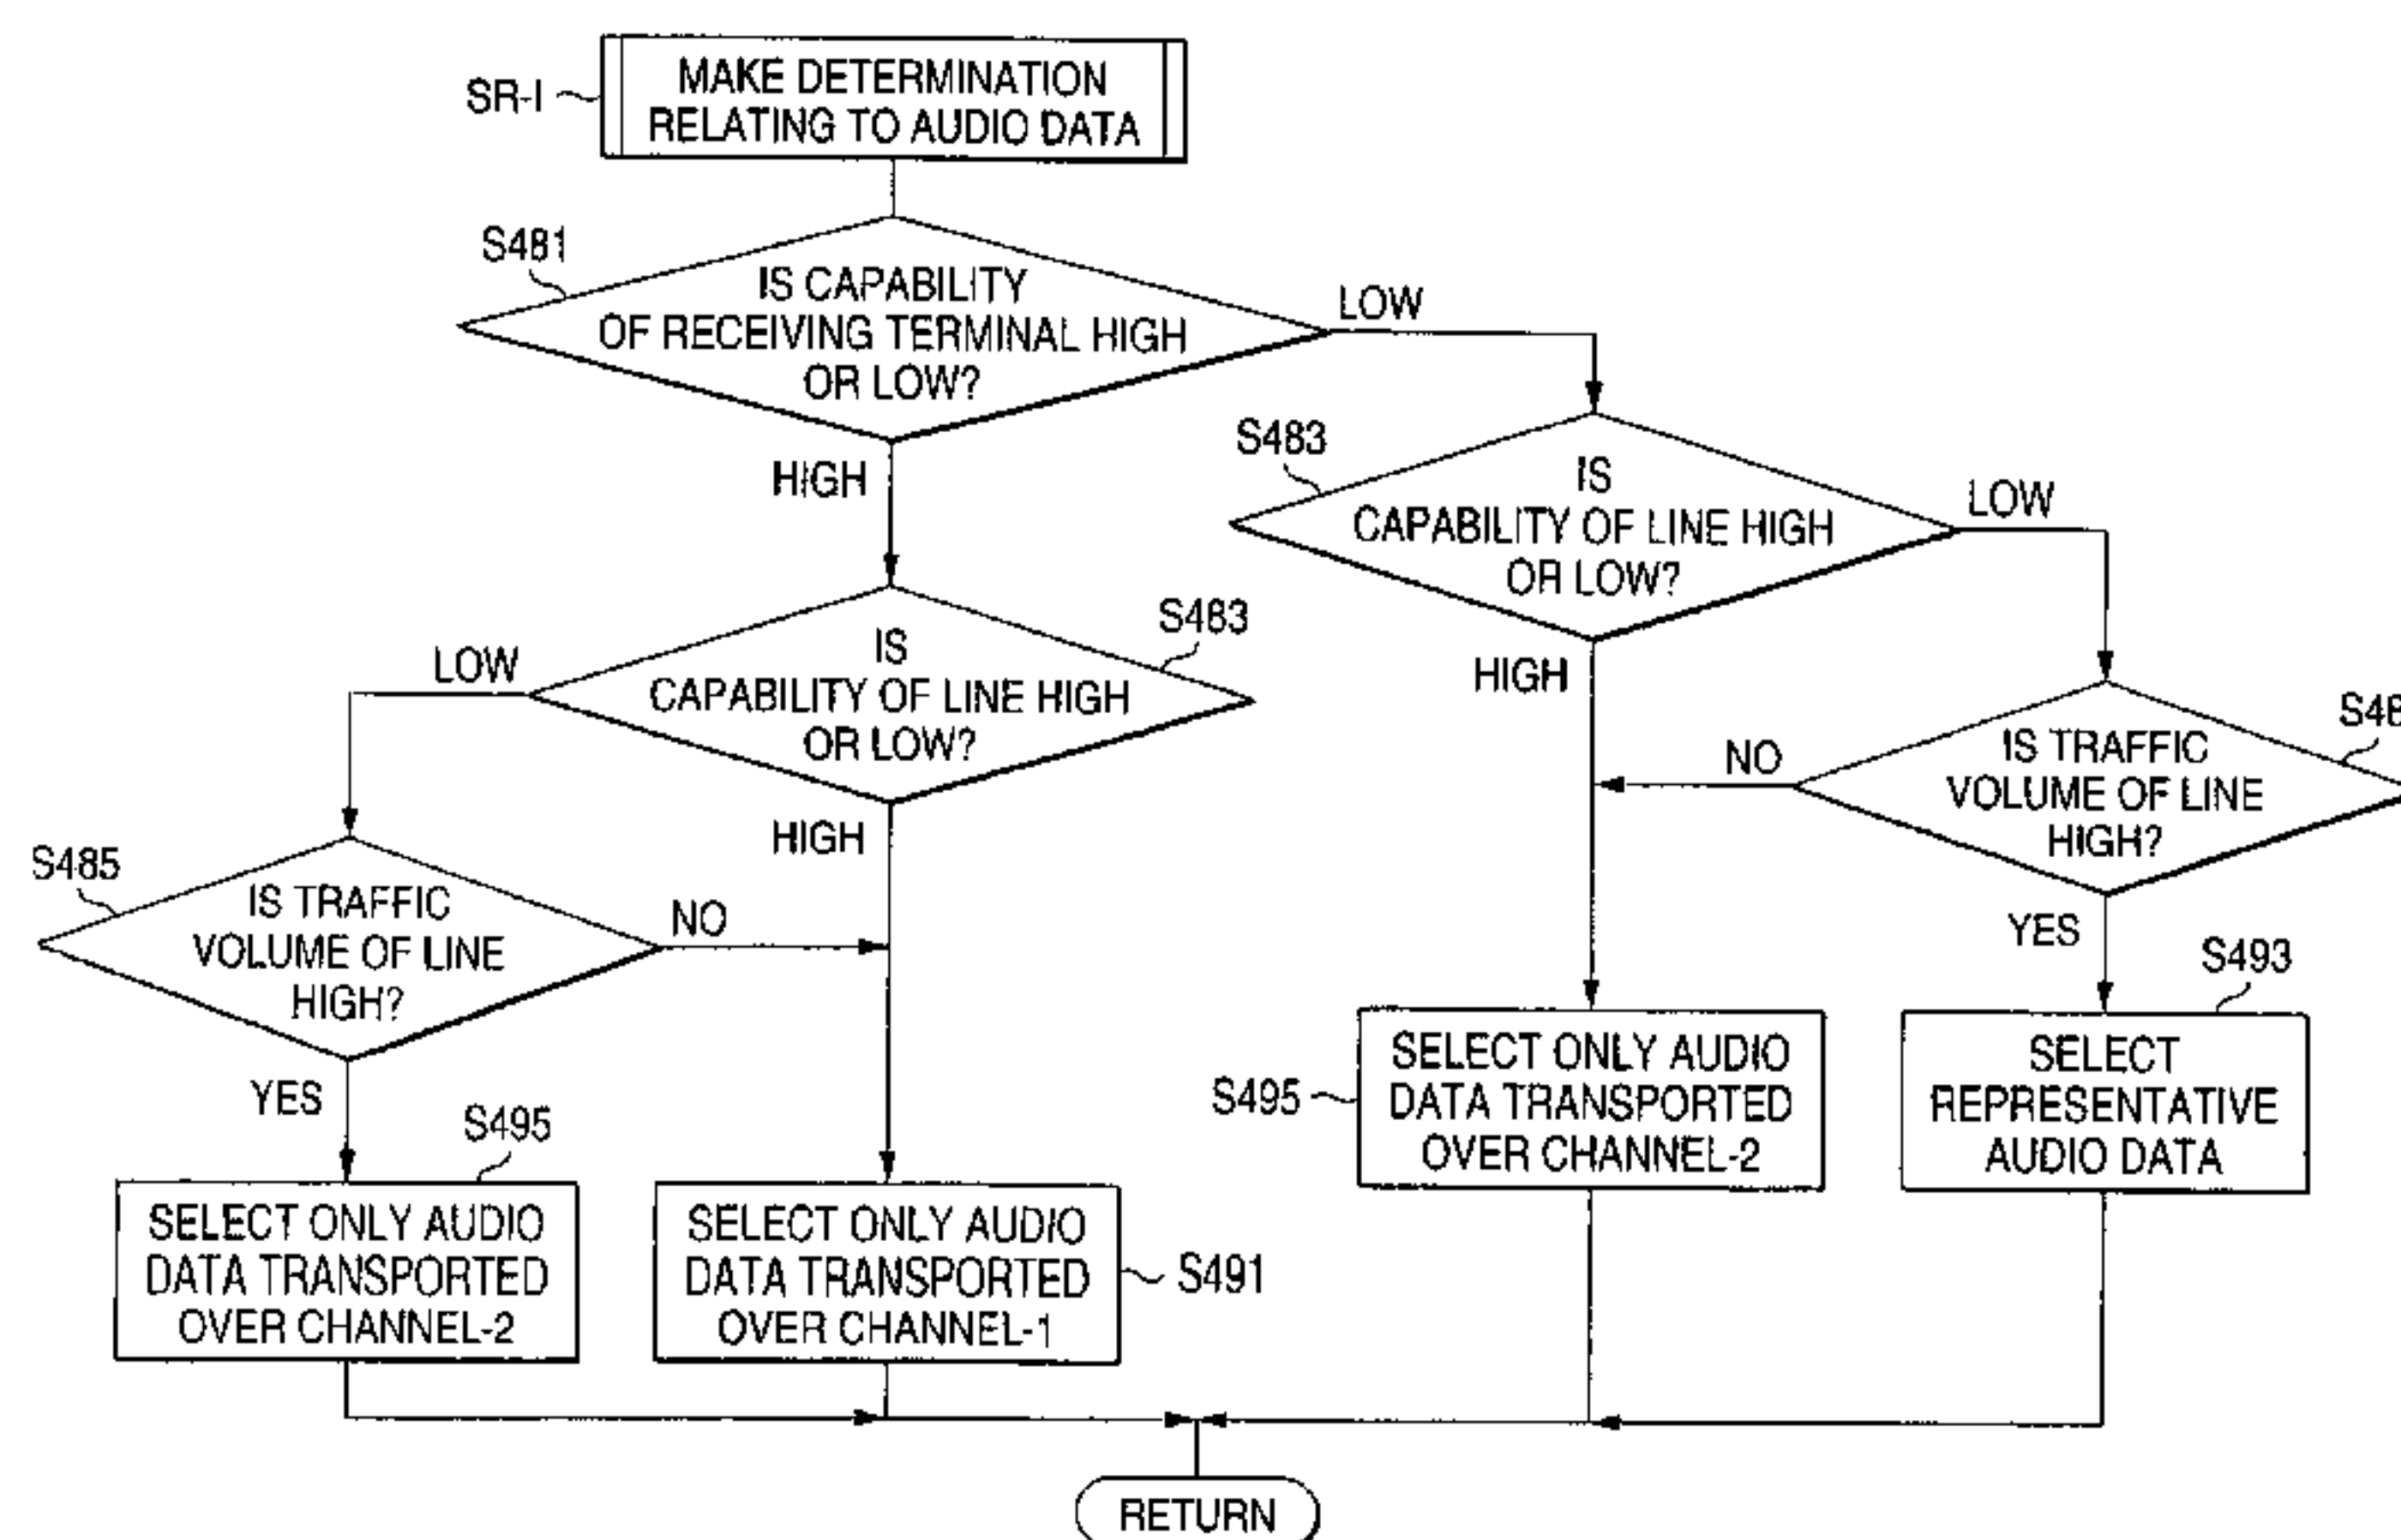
SR-I
MAKE DETERMINATION RELATING TO AUDIO DATA

S481
IS CAPABILITY OF RECEIVING TERMINAL HIGH OR LOW?

LOW

HIGH

S483
IS CAPABILITY OF LINE HIGH OR LOW?

LOW

S483
IS CAPABILITY OF LINE HIGH OR LOW?

LOW

HIGH

HIGH

S4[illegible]
IS TRAFFIC VOLUME OF LINE HIGH?

NO

S485
IS TRAFFIC VOLUME OF LINE HIGH?

NO

YES

YES

S493

S495

S495
SELECT ONLY AUDIO DATA TRANSPORTED OVER CHANNEL-2

SELECT REPRESENTATIVE AUDIO DATA

SELECT ONLY AUDIO DATA TRANSPORTED OVER CHANNEL-2

SELECT ONLY AUDIO DATA TRANSPORTED OVER CHANNEL-1

S491

RETURN